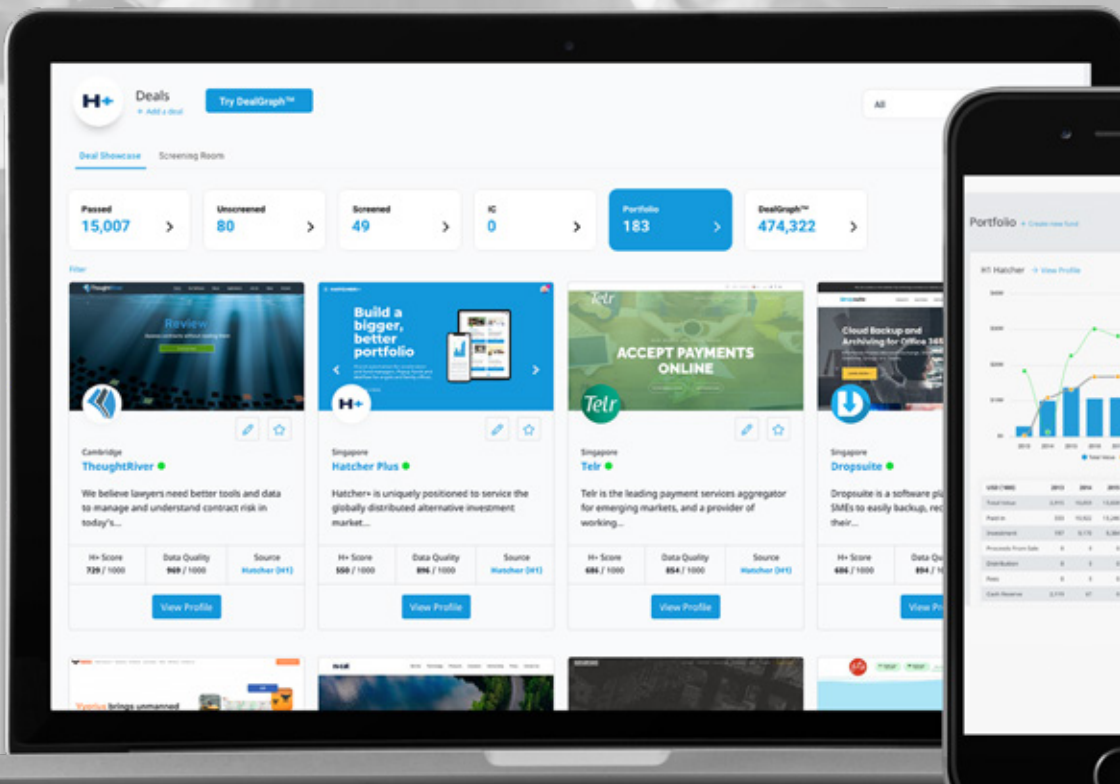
H+ Deals
+ Add a deal
Try DealGraph™
All

Deal Showcase Screening Room

Passed 15,007 >
Unscreened 80 >
Screened 49 >
IC 0 >
Portfolio 183 >
DealGraph™ 474,322 >

Filter

ThoughtRiver
Review

Build a bigger, better portfolio
H+

Telr
ACCEPT PAYMENTS ONLINE
Telr

Dropsuite
Cloud Backup and Archiving for Office 365

Cambridge
ThoughtRiver
We believe lawyers need better tools and data to manage and understand contract risk in today's...
H+ Score 729 / 1000
Data Quality 969 / 1000
Source Hatcher (H1)
View Profile

Singapore
Hatcher Plus
Hatcher+ is uniquely positioned to service the globally distributed alternative investment market...
H+ Score 550 / 1000
Data Quality 896 / 1000
Source Hatcher (H1)
View Profile

Singapore
Telr
Telr is the leading payment services aggregator for emerging markets, and a provider of working...
H+ Score 686 / 1000
Data Quality 854 / 1000
Source Hatcher (H1)
View Profile

Singapore
Dropsuite
Dropsuite is a software pl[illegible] SMEs to easily backup, rec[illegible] their...
H+ Score 686 / 1000
Data Qu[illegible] 894 / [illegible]
View Pr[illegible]

Vyorius brings unmanned

Portfolio + Create new fund
H1 Hatcher → View Profile
Total Value